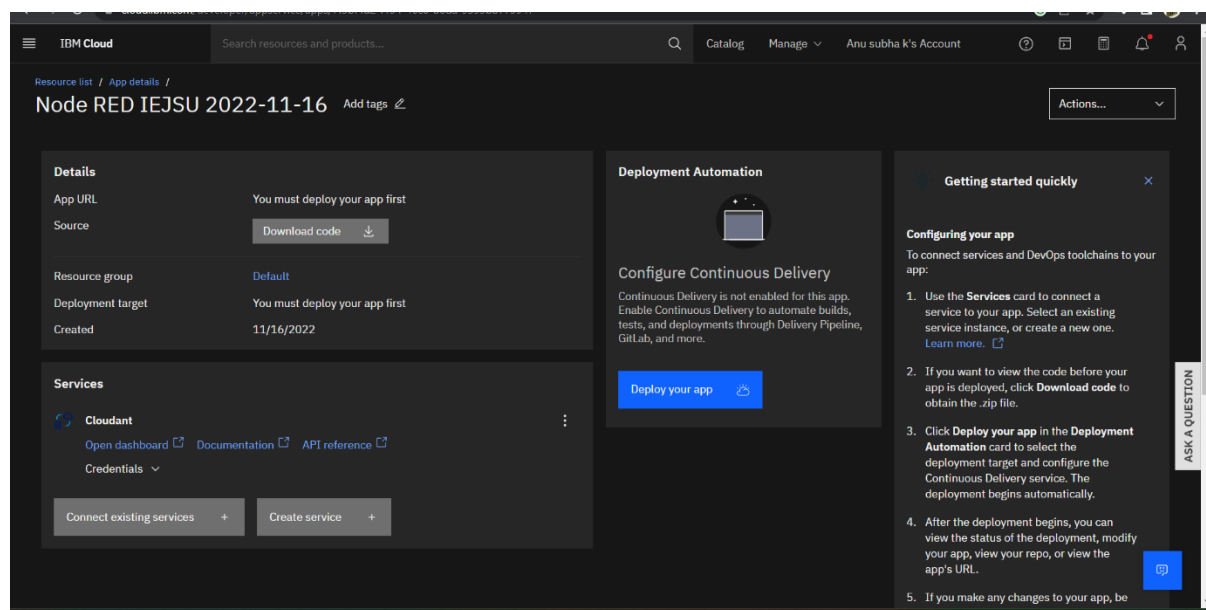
IBM Cloud

Search resources and products...

Catalog Manage Anu subha k's Account

Resource list / App details /

Node RED IEJSU 2022-11-16 Add tags

Actions...

Details

App URL You must deploy your app first

Source Download code

Resource group Default

Deployment target You must deploy your app first

Created 11/16/2022

Services

Cloudant

Open dashboard Documentation API reference

Credentials

Connect existing services +

Create service +

Deployment Automation

Configure Continuous Delivery

Continuous Delivery is not enabled for this app. Enable Continuous Delivery to automate builds, tests, and deployments through Delivery Pipeline, GitLab, and more.

Deploy your app

Getting started quickly

Configuring your app

To connect services and DevOps toolchains to your app:

1. Use the **Services** card to connect a service to your app. Select an existing service instance, or create a new one. Learn more.

2. If you want to view the code before your app is deployed, click **Download code** to obtain the .zip file.

3. Click **Deploy your app** in the **Deployment Automation** card to select the deployment target and configure the Continuous Delivery service. The deployment begins automatically.

4. After the deployment begins, you can view the status of the deployment, modify your app, view your repo, or view the app's URL.

5. If you make any changes to your app, be

ASK A QUESTION